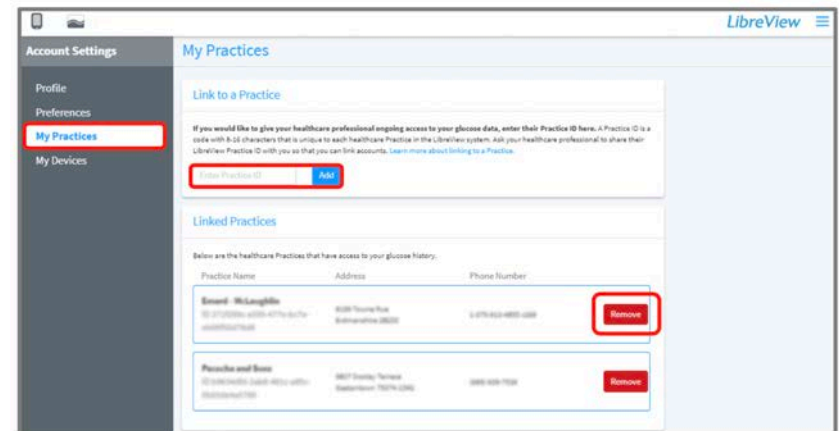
LibreView

Account Settings

Profile
Preferences
My Practices
My Devices

My Practices

Link to a Practice

If you would like to give your healthcare professional ongoing access to your glucose data, enter their Practice ID here. A Practice ID is a code with 8-16 characters that is unique to each healthcare Practice in the LibreView system. Ask your healthcare professional to share their LibreView Practice ID with you so that you can link accounts. Learn more about linking to a Practice.

Enter Practice ID
Add

Linked Practices

Below are the healthcare Practices that have access to your glucose history.

| Practice Name | Address | Phone Number | |
|---|---|---|---|
| Emard - McLaughlin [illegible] | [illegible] | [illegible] | Remove |
| Pacocha and Sons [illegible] | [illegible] | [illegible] | Remove |